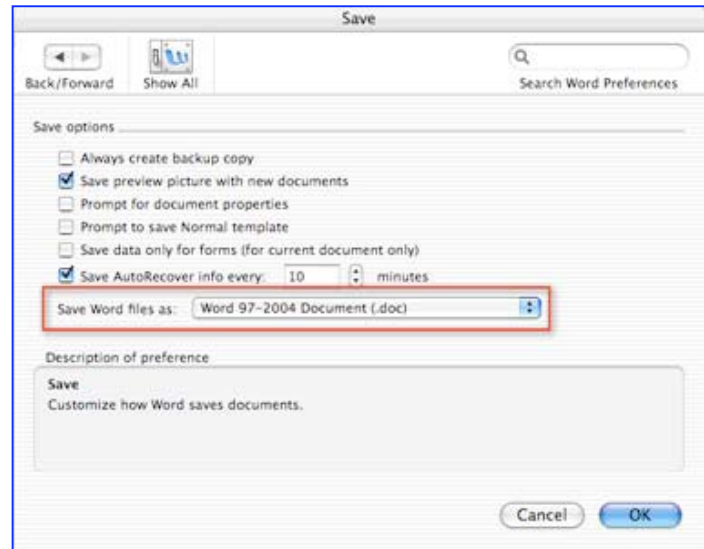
Save

Back/Forward

Show All

Search Word Preferences

Save options

Always create backup copy

Save preview picture with new documents

Prompt for document properties

Prompt to save Normal template

Save data only for forms (for current document only)

Save AutoRecover info every: 10 minutes

Save Word files as: Word 97-2004 Document (.doc)

Description of preference

Save
Customize how Word saves documents.

Cancel

OK